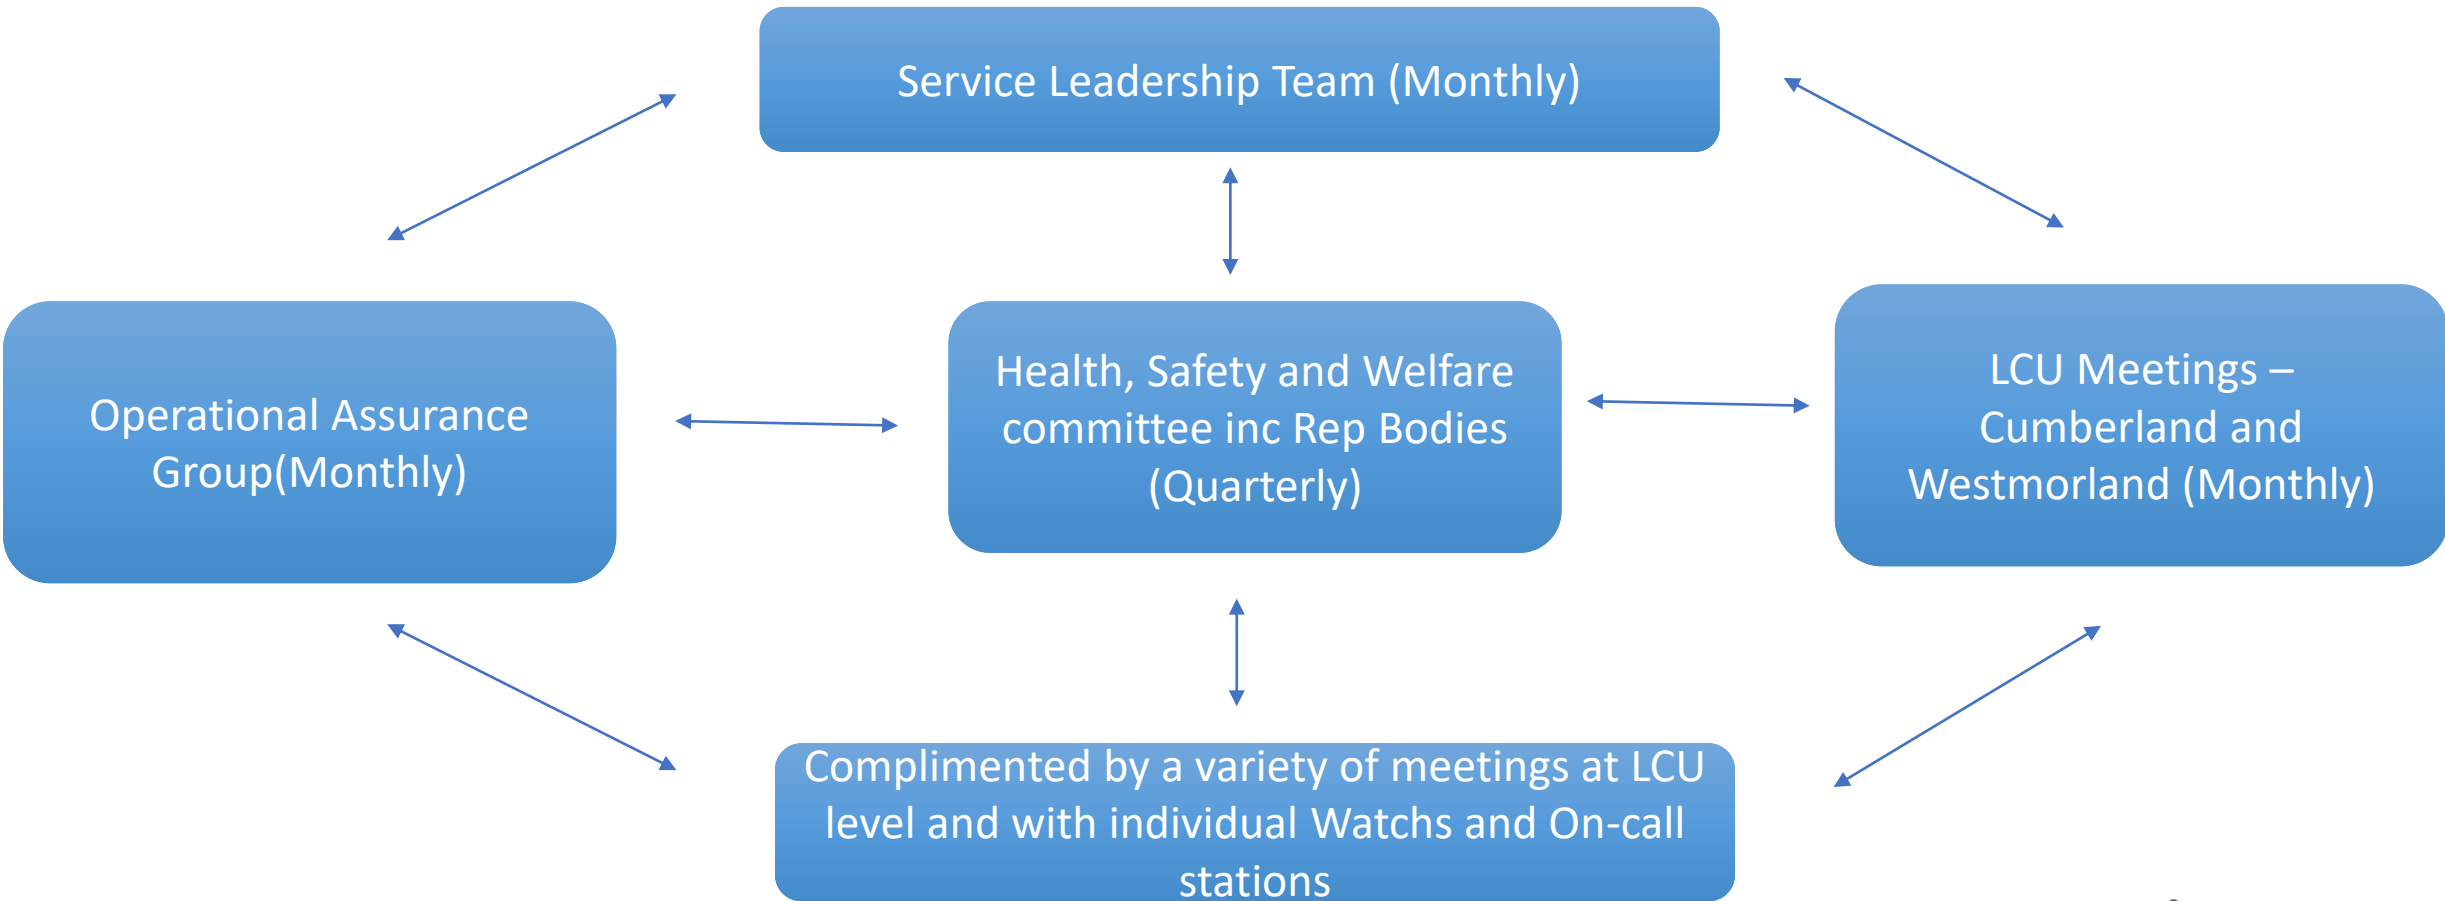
Service Leadership Team (Monthly)

Operational Assurance Group(Monthly)

Health, Safety and Welfare committee inc Rep Bodies (Quarterly)

LCU Meetings – Cumberland and Westmorland (Monthly)

Complimented by a variety of meetings at LCU level and with individual Watchs and On-call stations